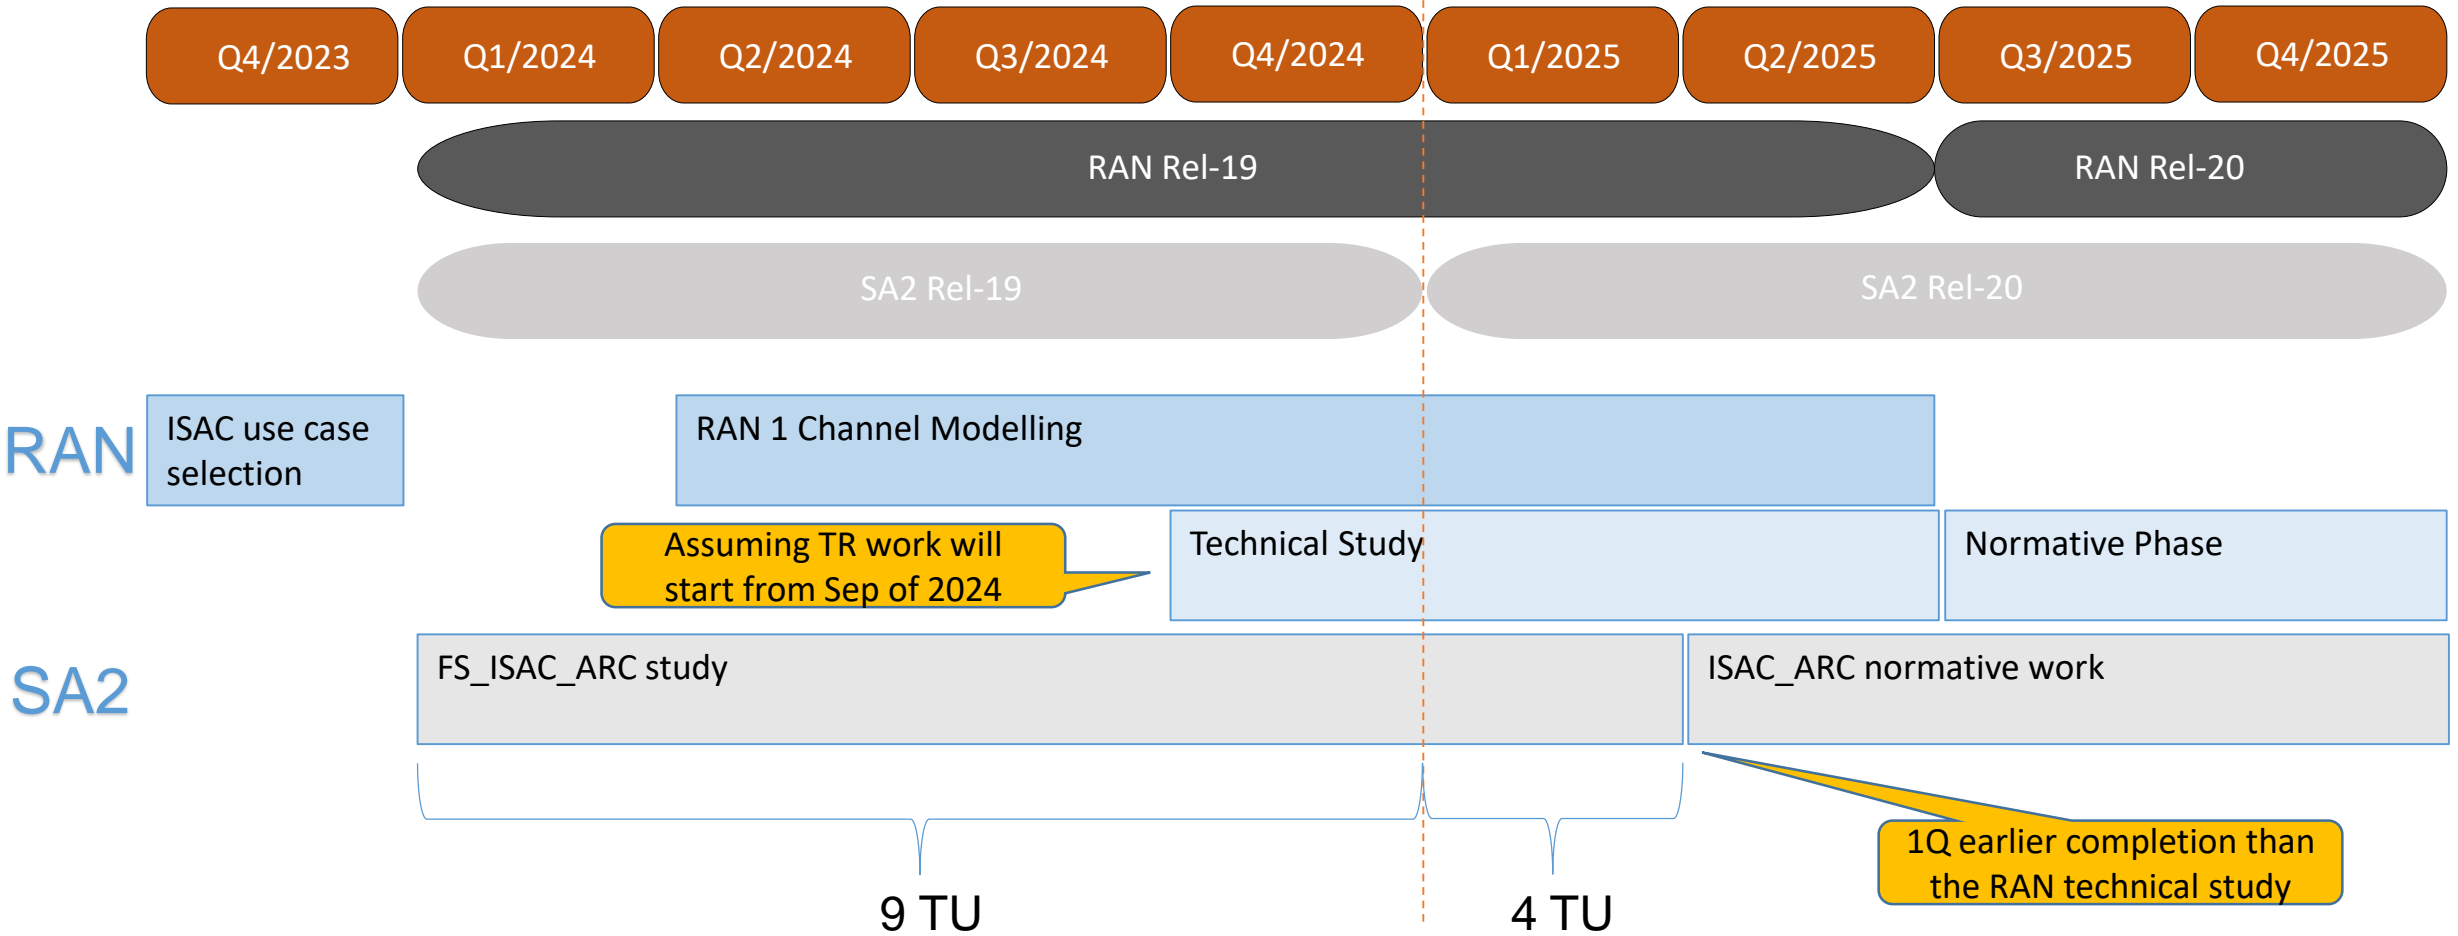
Q4/2023 Q1/2024 Q2/2024 Q3/2024 Q4/2024 Q1/2025 Q2/2025 Q3/2025 Q4/2025

RAN Rel-19

RAN Rel-20

SA2 Rel-19

SA2 Rel-20

RAN

ISAC use case selection

RAN 1 Channel Modelling

Assuming TR work will start from Sep of 2024

Technical Study

Normative Phase

SA2

FS_ISAC_ARC study

ISAC_ARC normative work

1Q earlier completion than the RAN technical study

9 TU

4 TU